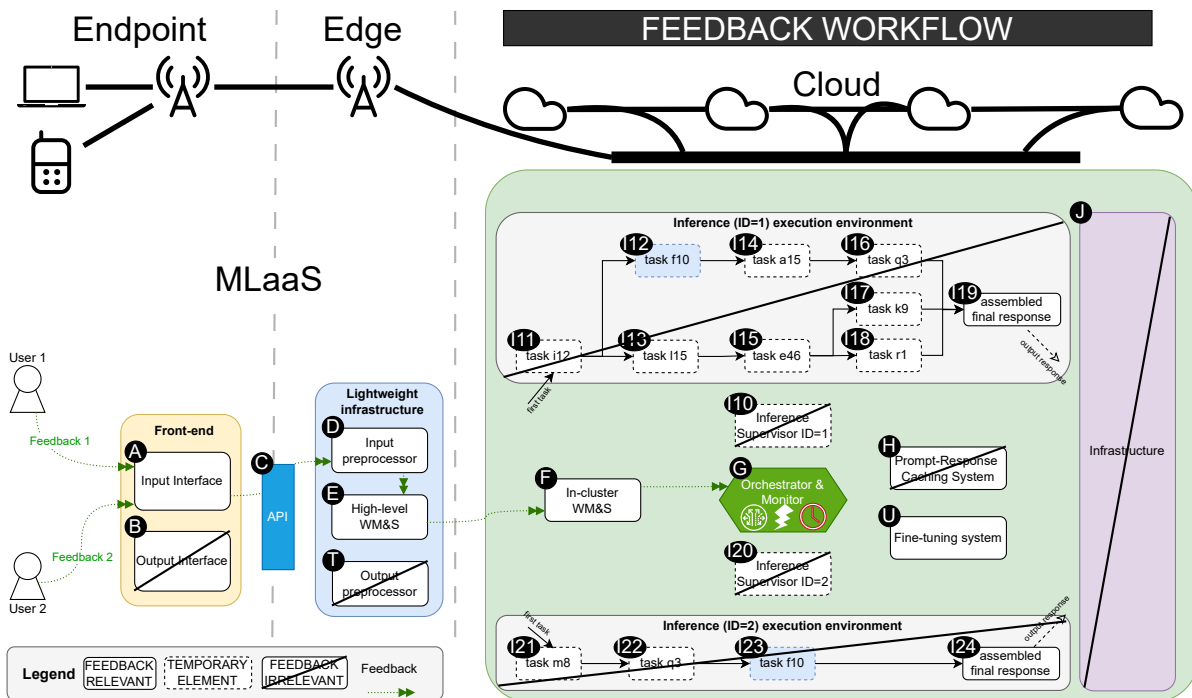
Endpoint

Edge

FEEDBACK WORKFLOW

Cloud

MLaaS

Inference (ID=1) execution environment

J

I12 task f10

I14 task a15

I16 task q3

I17 task k9

I19 assembled final response

I11 task i12

I13 task l15

I15 task e46

I18 task r1

output response

first task

User 1

Feedback 1

Front-end

A Input Interface

B Output Interface

C API

Lightweight infrastructure

D Input preprocessor

E High-level WM&S

T Output preprocessor

F In-cluster WM&S

I10 Inference Supervisor ID=1

G Orchestrator & Monitor

H Prompt-Response Caching System

U Fine-tuning system

I20 Inference Supervisor ID=2

Infrastructure

User 2

Feedback 2

Inference (ID=2) execution environment

first task

output response

I21 task m8

I22 task q3

I23 task f10

I24 assembled final response

Legend FEEDBACK RELEVANT TEMPORARY ELEMENT FEEDBACK IRRELEVANT Feedback